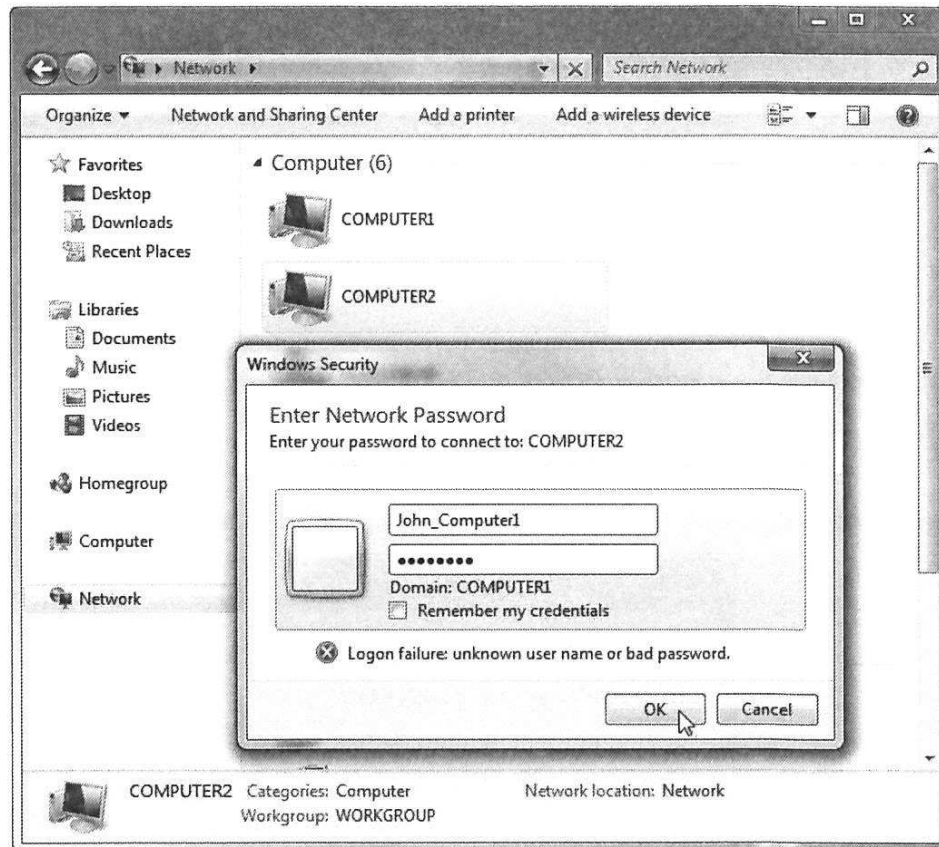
Network ▸

Search Network

Organize ▾ Network and Sharing Center Add a printer Add a wireless device

Favorites
Desktop
Downloads
Recent Places

Libraries
Documents
Music
Pictures
Videos

Homegroup

Computer

Network

Computer (6)

COMPUTER1

COMPUTER2

Windows Security

Enter Network Password
Enter your password to connect to: COMPUTER2

John_Computer1

••••••••

Domain: COMPUTER1

Remember my credentials

Logon failure: unknown user name or bad password.

OK

Cancel

COMPUTER2 Categories: Computer
Workgroup: WORKGROUP

Network location: Network